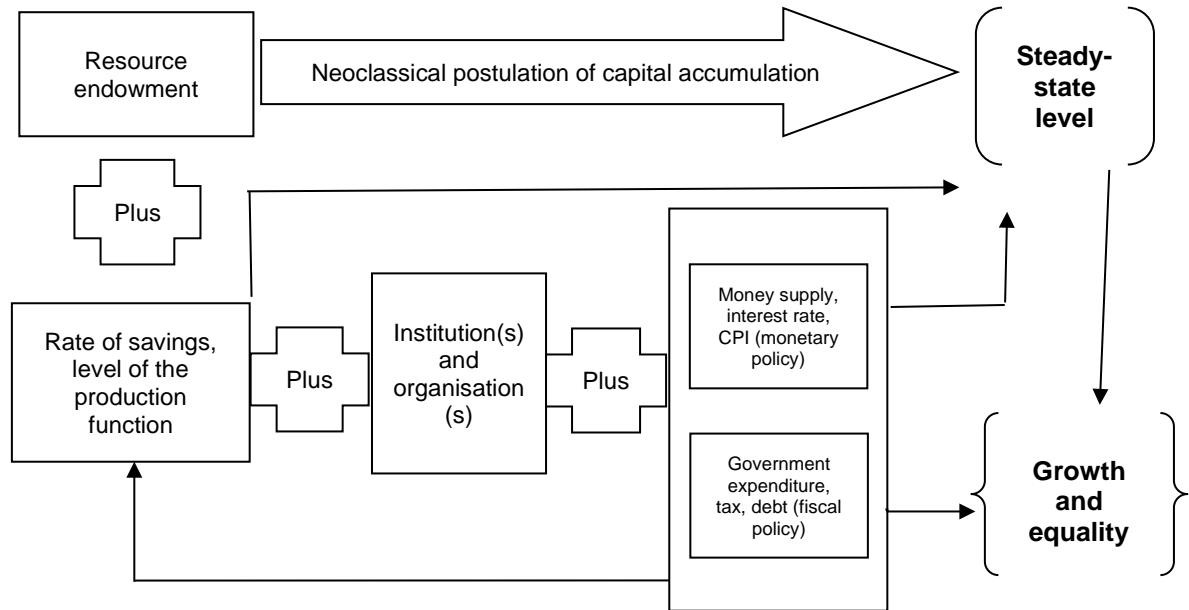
Resource endowment

Neoclassical postulation of capital accumulation

Steady-state level

Plus

Rate of savings, level of the production function

Plus

Institution(s) and organisation (s)

Plus

Money supply, interest rate, CPI (monetary policy)

Government expenditure, tax, debt (fiscal policy)

Growth and equality